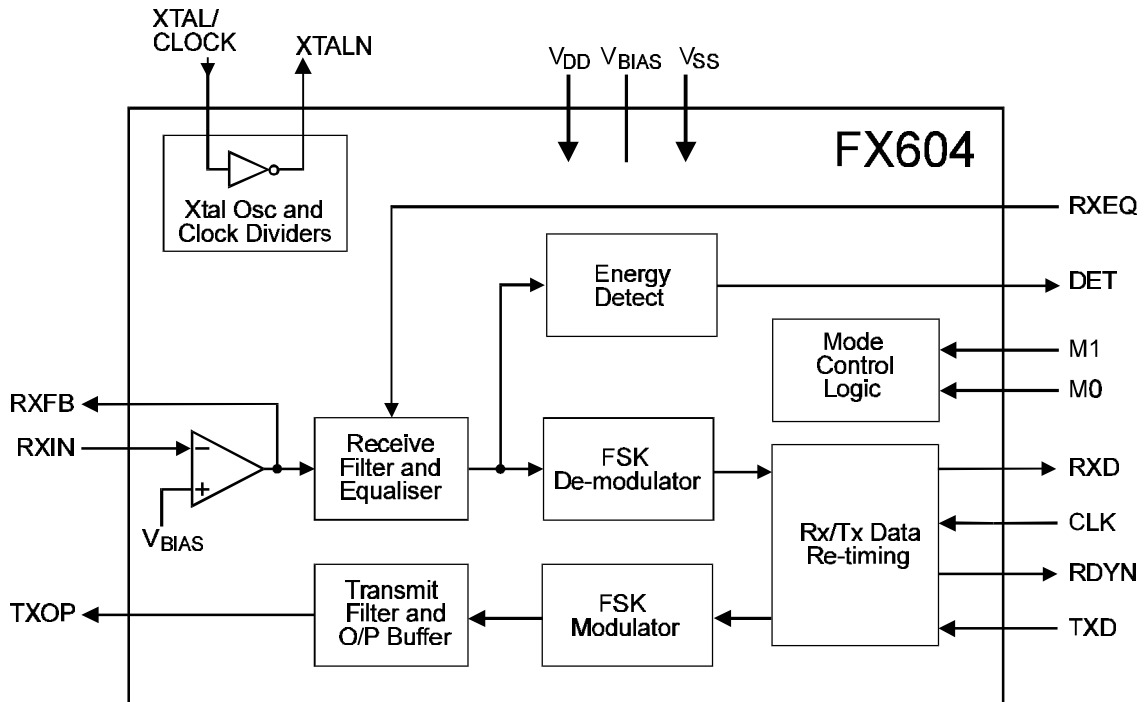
XTAL/ CLOCK

XTALN

$V_{DD}$ $V_{BIAS}$ $V_{SS}$

FX604

Xtal Osc and Clock Dividers

RXEQ

Energy Detect

DET

Mode Control Logic

M1

M0

RXFB

RXIN

−

+

$V_{BIAS}$

Receive Filter and Equaliser

FSK De-modulator

Rx/Tx Data Re-timing

RXD

CLK

RDYN

TXD

TXOP

Transmit Filter and O/P Buffer

FSK Modulator